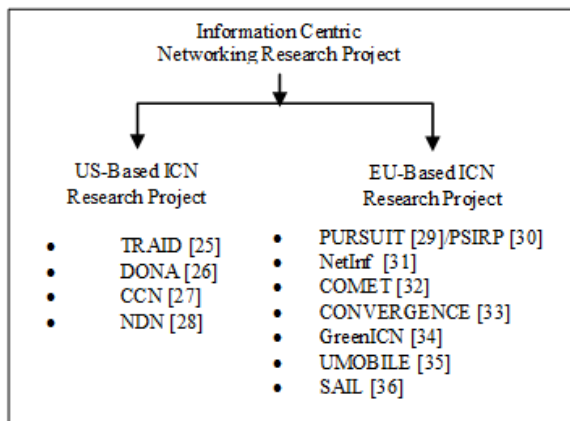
Information Centric Networking Research Project

US-Based ICN Research Project

- TRAID [25]
- DONA [26]
- CCN [27]
- NDN [28]

EU-Based ICN Research Project

- PURSUIT [29]/PSIRP [30]
- NetInf [31]
- COMET [32]
- CONVERGENCE [33]
- GreenICN [34]
- UMOBILE [35]
- SAIL [36]